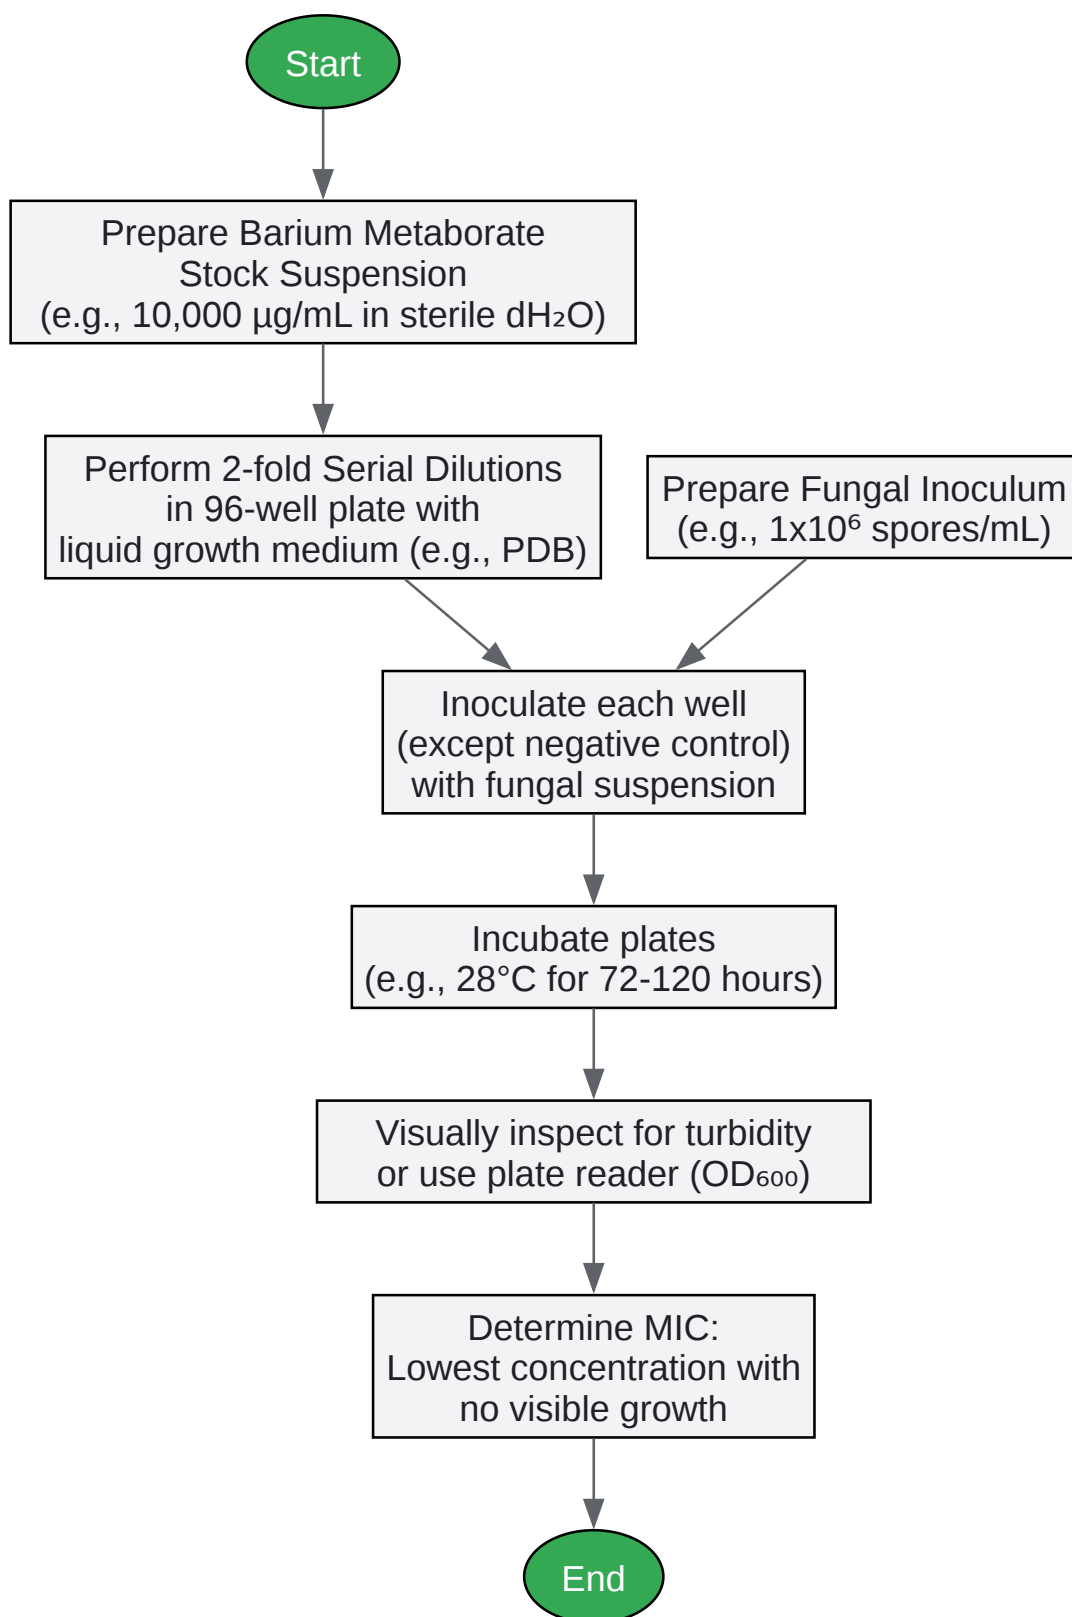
Start

Prepare Barium Metaborate Stock Suspension (e.g., 10,000 µg/mL in sterile $dH_2O$)

Perform 2-fold Serial Dilutions in 96-well plate with liquid growth medium (e.g., PDB)

Prepare Fungal Inoculum (e.g., $1x10^6$ spores/mL)

Inoculate each well (except negative control) with fungal suspension

Incubate plates (e.g., 28°C for 72-120 hours)

Visually inspect for turbidity or use plate reader ($OD_{600}$)

Determine MIC: Lowest concentration with no visible growth

End